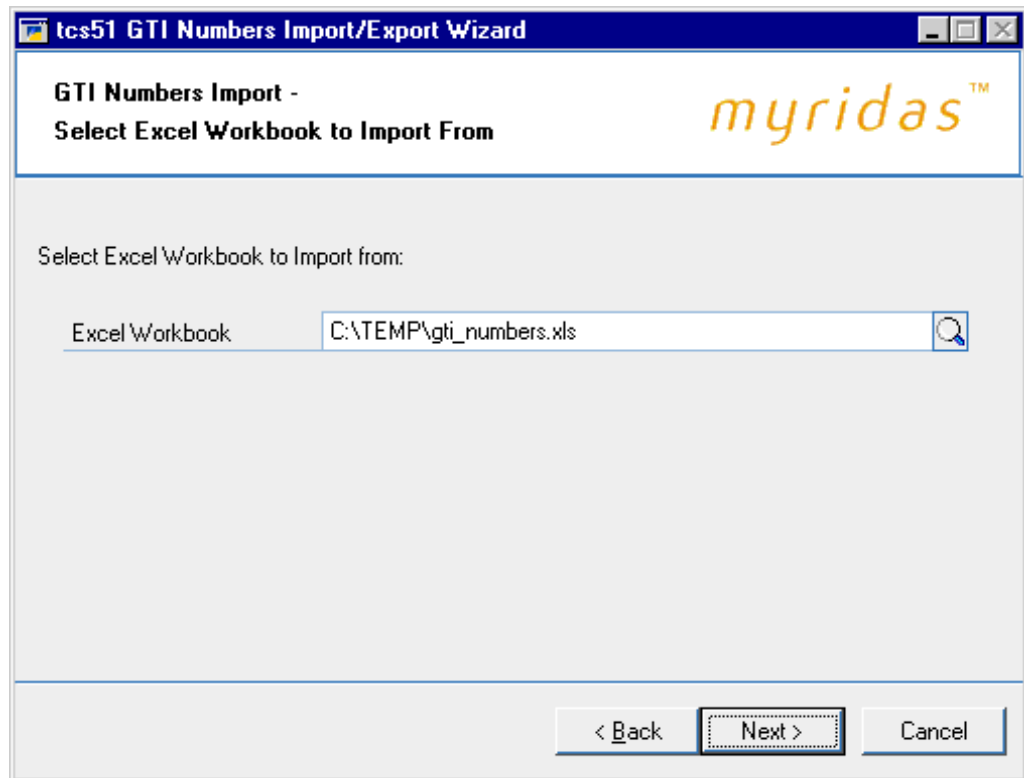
tcs51 GTI Numbers Import/Export Wizard

GTI Numbers Import -
Select Excel Workbook to Import From

myridas™

Select Excel Workbook to Import from:

Excel Workbook C:\TEMP\gti_numbers.xls

< Back Next > Cancel